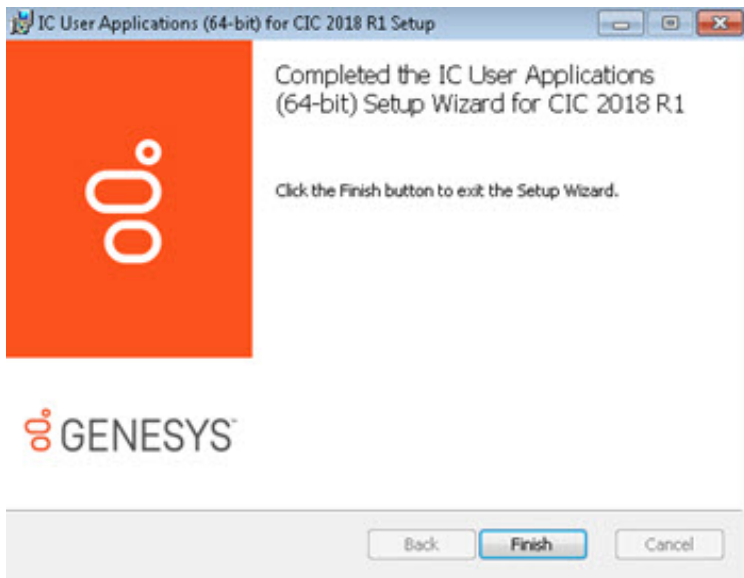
IC User Applications (64-bit) for CIC 2018 R1 Setup

Completed the IC User Applications (64-bit) Setup Wizard for CIC 2018 R1

Click the Finish button to exit the Setup Wizard.

GENESYS™

Back
Finish
Cancel